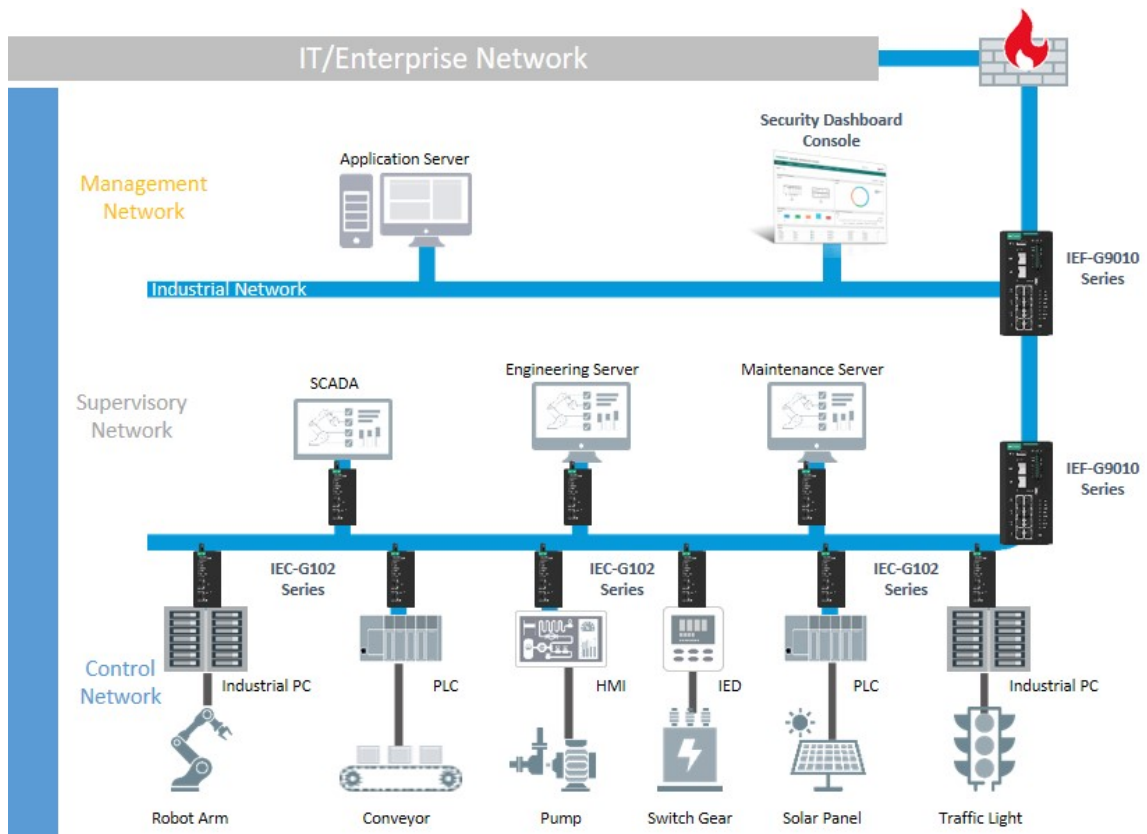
IT/Enterprise Network

Management Network

Application Server

Security Dashboard Console

IEF-G9010 Series

Industrial Network

Supervisory Network

SCADA

Engineering Server

Maintenance Server

IEF-G9010 Series

IEC-G102 Series

IEC-G102 Series

IEC-G102 Series

Control Network

Industrial PC

PLC

HMI

IED

PLC

Industrial PC

Robot Arm

Conveyor

Pump

Switch Gear

Solar Panel

Traffic Light